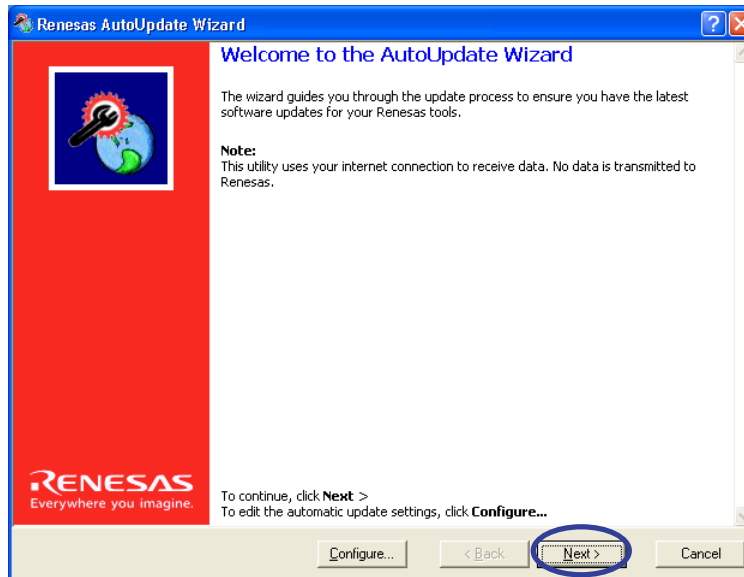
Renesas AutoUpdate Wizard

?

Welcome to the AutoUpdate Wizard

The wizard guides you through the update process to ensure you have the latest software updates for your Renesas tools.

Note:
This utility uses your internet connection to receive data. No data is transmitted to Renesas.

RENESAS
Everywhere you imagine.

To continue, click Next >
To edit the automatic update settings, click Configure...

Configure...

< Back

Next >

Cancel